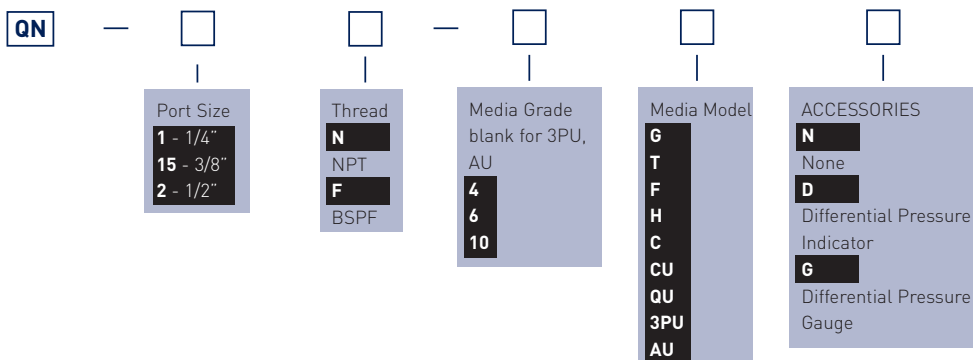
QN — — 

Port Size
1 - 1/4"
15 - 3/8"
2 - 1/2"

Thread
N
NPT
F
BSPF

Media Grade blank for 3PU, AU
4
6
10

Media Model
G
T
F
H
C
CU
QU
3PU
AU

ACCESSORIES
N
None
D
Differential Pressure Indicator
G
Differential Pressure Gauge